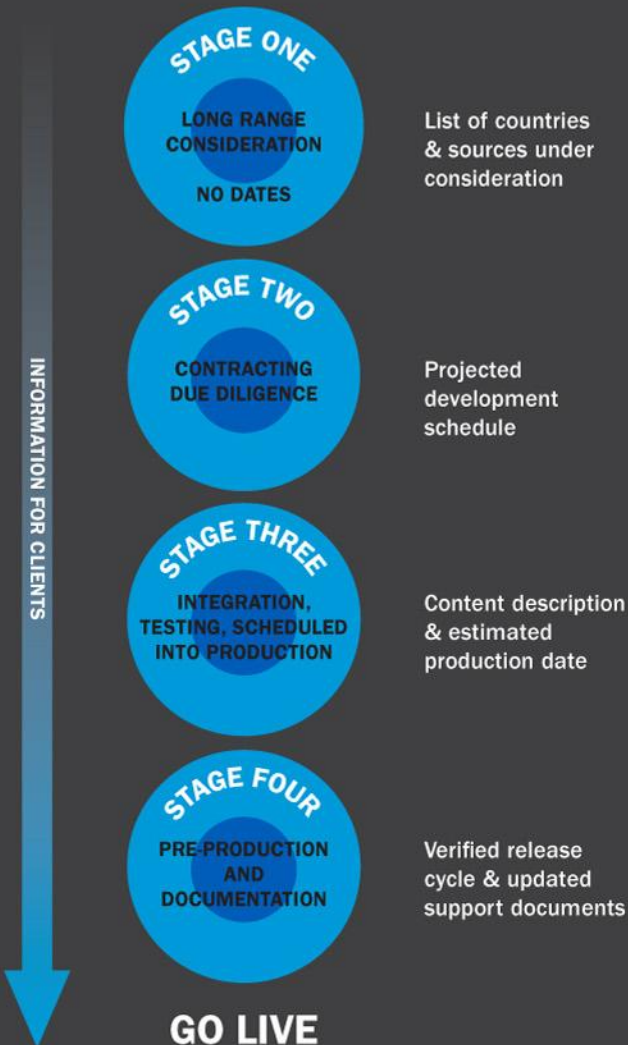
INFORMATION FOR CLIENTS

STAGE ONE

LONG RANGE CONSIDERATION

NO DATES

List of countries & sources under consideration

STAGE TWO

CONTRACTING DUE DILIGENCE

Projected development schedule

STAGE THREE

INTEGRATION, TESTING, SCHEDULED INTO PRODUCTION

Content description & estimated production date

STAGE FOUR

PRE-PRODUCTION AND DOCUMENTATION

Verified release cycle & updated support documents

GO LIVE